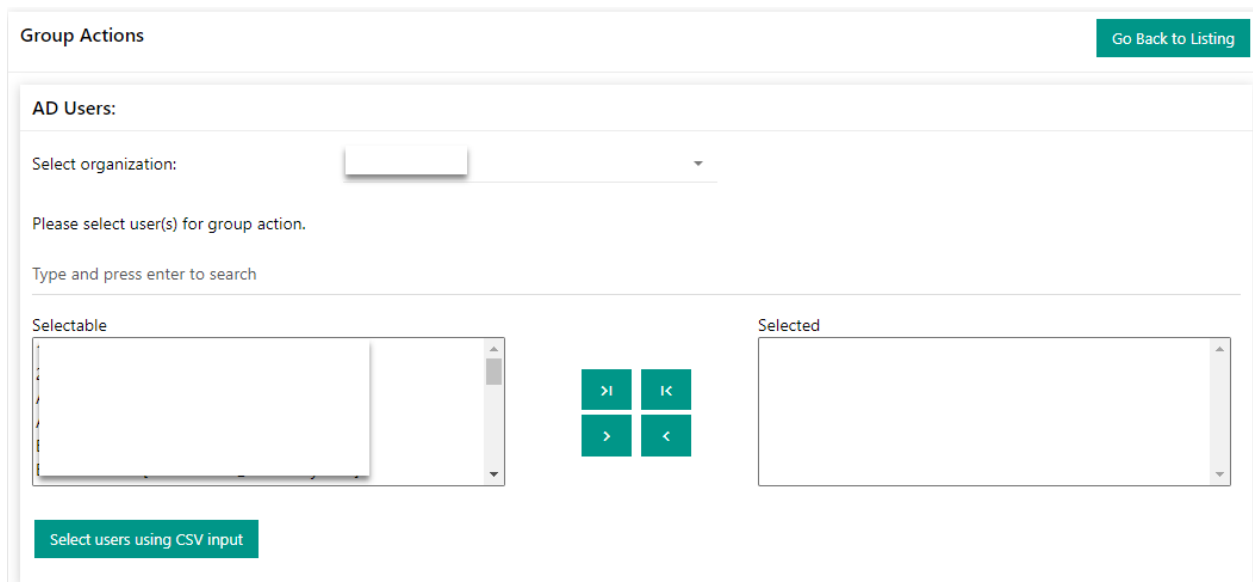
Group Actions

Go Back to Listing

AD Users:

Select organization:

Please select user(s) for group action.

Type and press enter to search

Selectable

Selected

>I

I<

>

<

Select users using CSV input